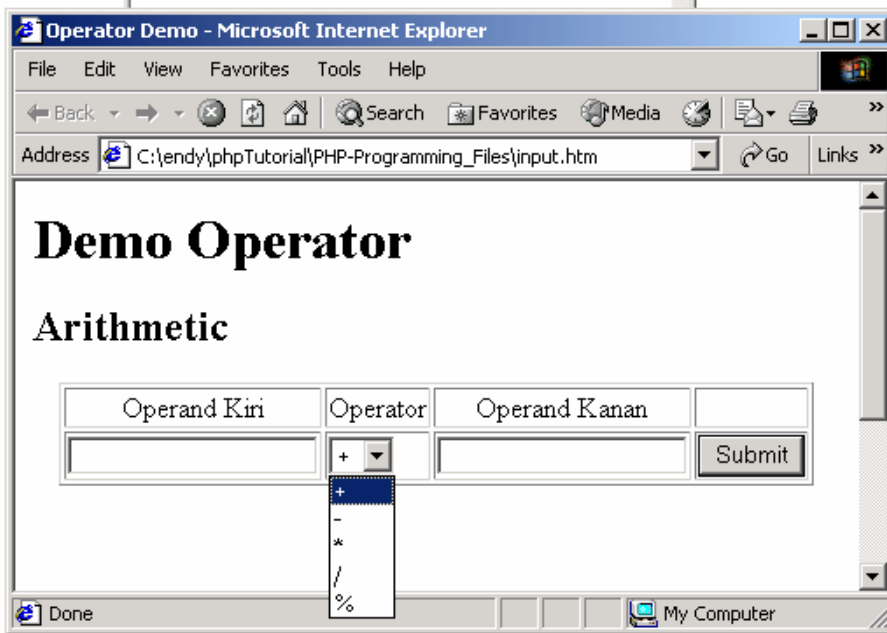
Operator Demo - Microsoft Internet Explorer

File Edit View Favorites Tools Help

Back Search Favorites Media

Address C:\endy\phpTutorial\PHP-Programming_Files\input.htm Go Links »

# Demo Operator

## Arithmetic

| Operand Kiri | Operator | Operand Kanan | |
|---|---|---|---|
| | + | | Submit |

+
-
*
/
%

Done My Computer